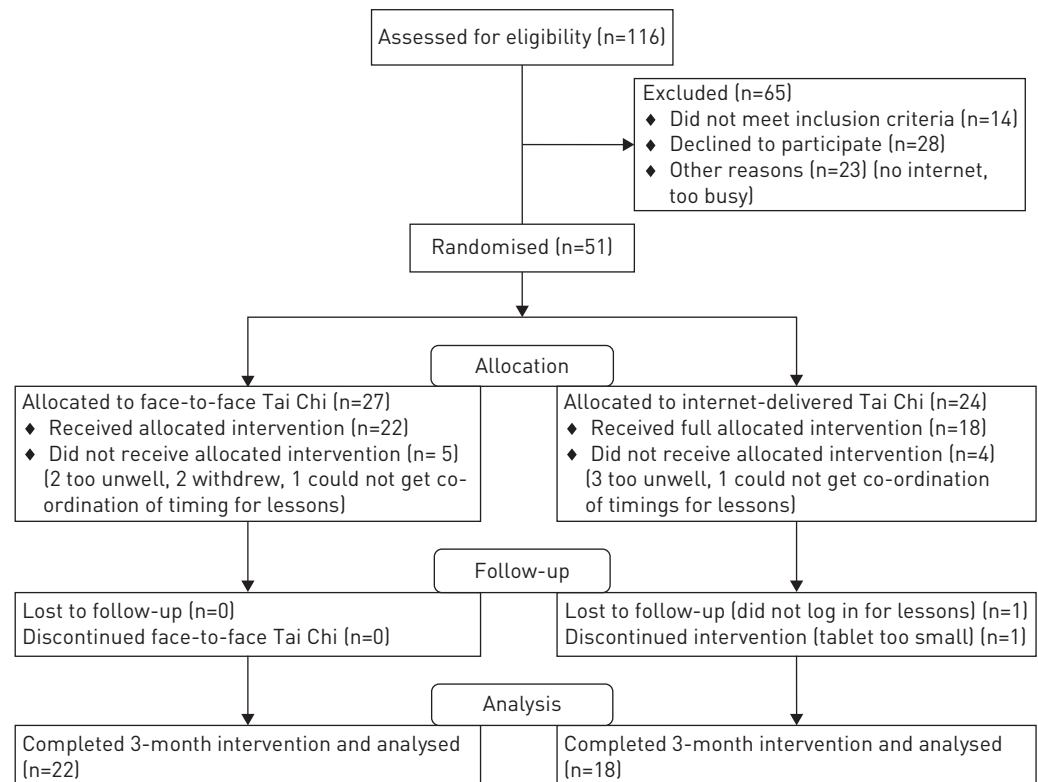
Assessed for eligibility (n=116)

Excluded (n=65)
♦ Did not meet inclusion criteria (n=14)
♦ Declined to participate (n=28)
♦ Other reasons (n=23) (no internet, too busy)

Randomised (n=51)

Allocation

Allocated to face-to-face Tai Chi (n=27)
♦ Received allocated intervention (n=22)
♦ Did not receive allocated intervention (n= 5) (2 too unwell, 2 withdrew, 1 could not get co-ordination of timing for lessons)

Allocated to internet-delivered Tai Chi (n=24)
♦ Received full allocated intervention (n=18)
♦ Did not receive allocated intervention (n=4) (3 too unwell, 1 could not get co-ordination of timings for lessons)

Follow-up

Lost to follow-up (n=0)
Discontinued face-to-face Tai Chi (n=0)

Lost to follow-up (did not log in for lessons) (n=1)
Discontinued intervention (tablet too small) (n=1)

Analysis

Completed 3-month intervention and analysed (n=22)

Completed 3-month intervention and analysed (n=18)